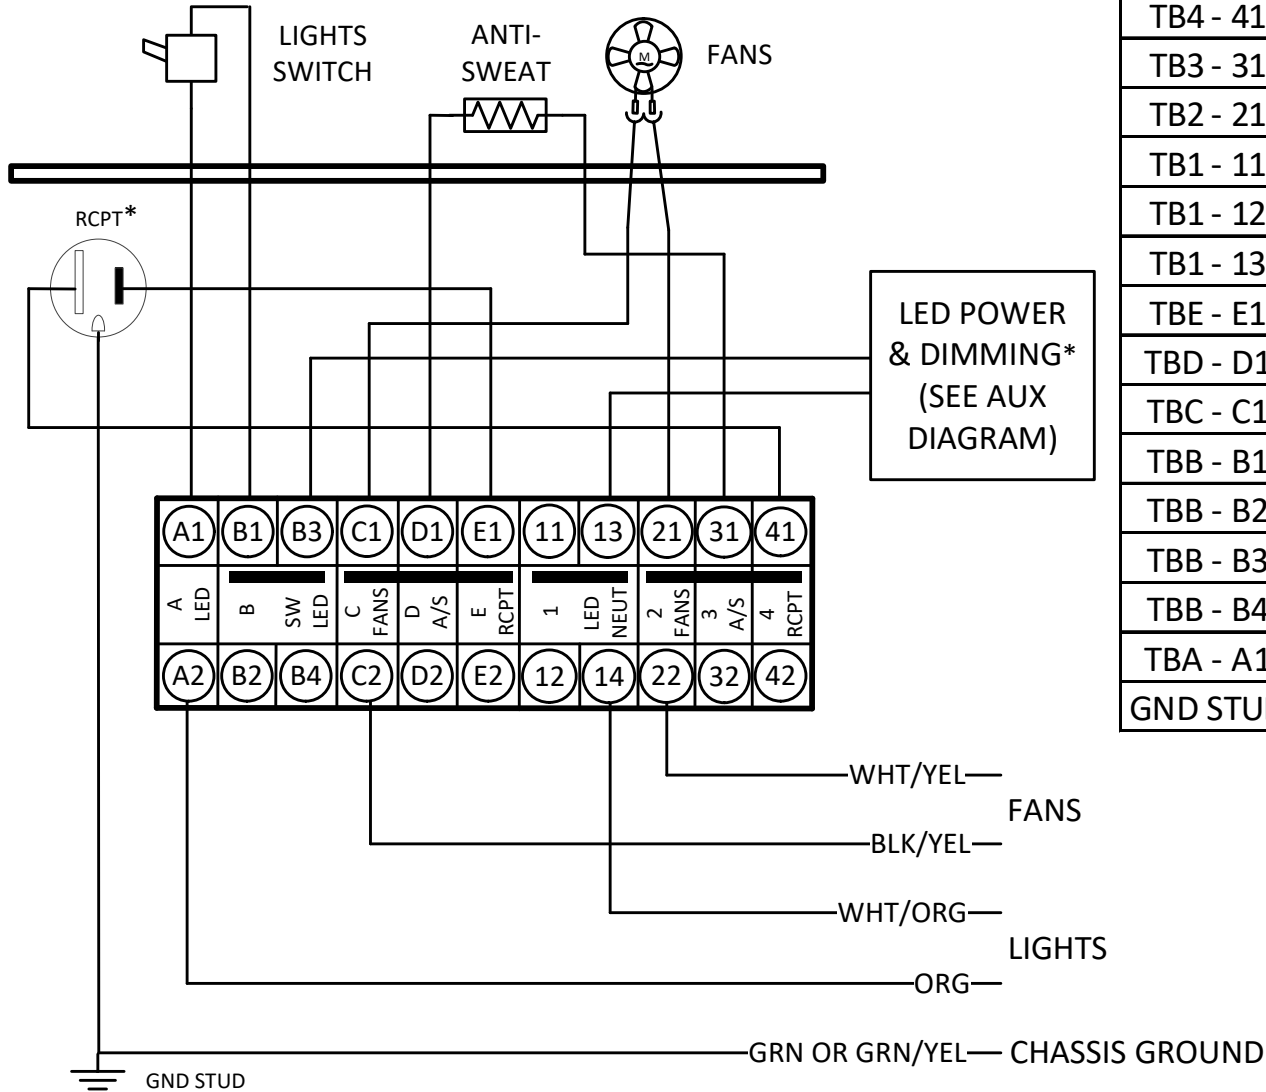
LIGHTS SWITCH

ANTI-SWEAT

M

FANS

RCPT*

LED POWER & DIMMING* (SEE AUX DIAGRAM)

| TB4 - 41 |
|---|
| TB3 - 31 |
| TB2 - 21 |
| TB1 - 11 |
| TB1 - 12 |
| TB1 - 13 |
| TBE - E1 |
| TBD - D1 |
| TBC - C1 |
| TBB - B1 |
| TBB - B2 |
| TBB - B3 |
| TBB - B4 |
| TBA - A1 |
| GND STU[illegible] |

A1 B1 B3 C1 D1 E1 11 13 21 31 41

A LED
B
SW LED
C FANS
D A/S
E RCPT
1
LED NEUT
2 FANS
3 A/S
4 RCPT

A2 B2 B4 C2 D2 E2 12 14 22 32 42

WHT/YEL
FANS
BLK/YEL
WHT/ORG
LIGHTS
ORG
GRN OR GRN/YEL CHASSIS GROUND
GND STUD